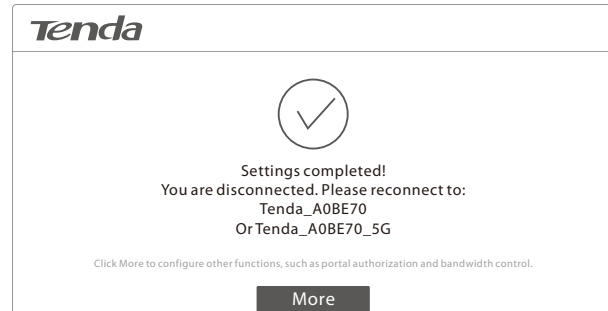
Tenda

Settings completed!
You are disconnected. Please reconnect to:
Tenda_A0BE70
Or Tenda_A0BE70_5G

Click More to configure other functions, such as portal authorization and bandwidth control.

More